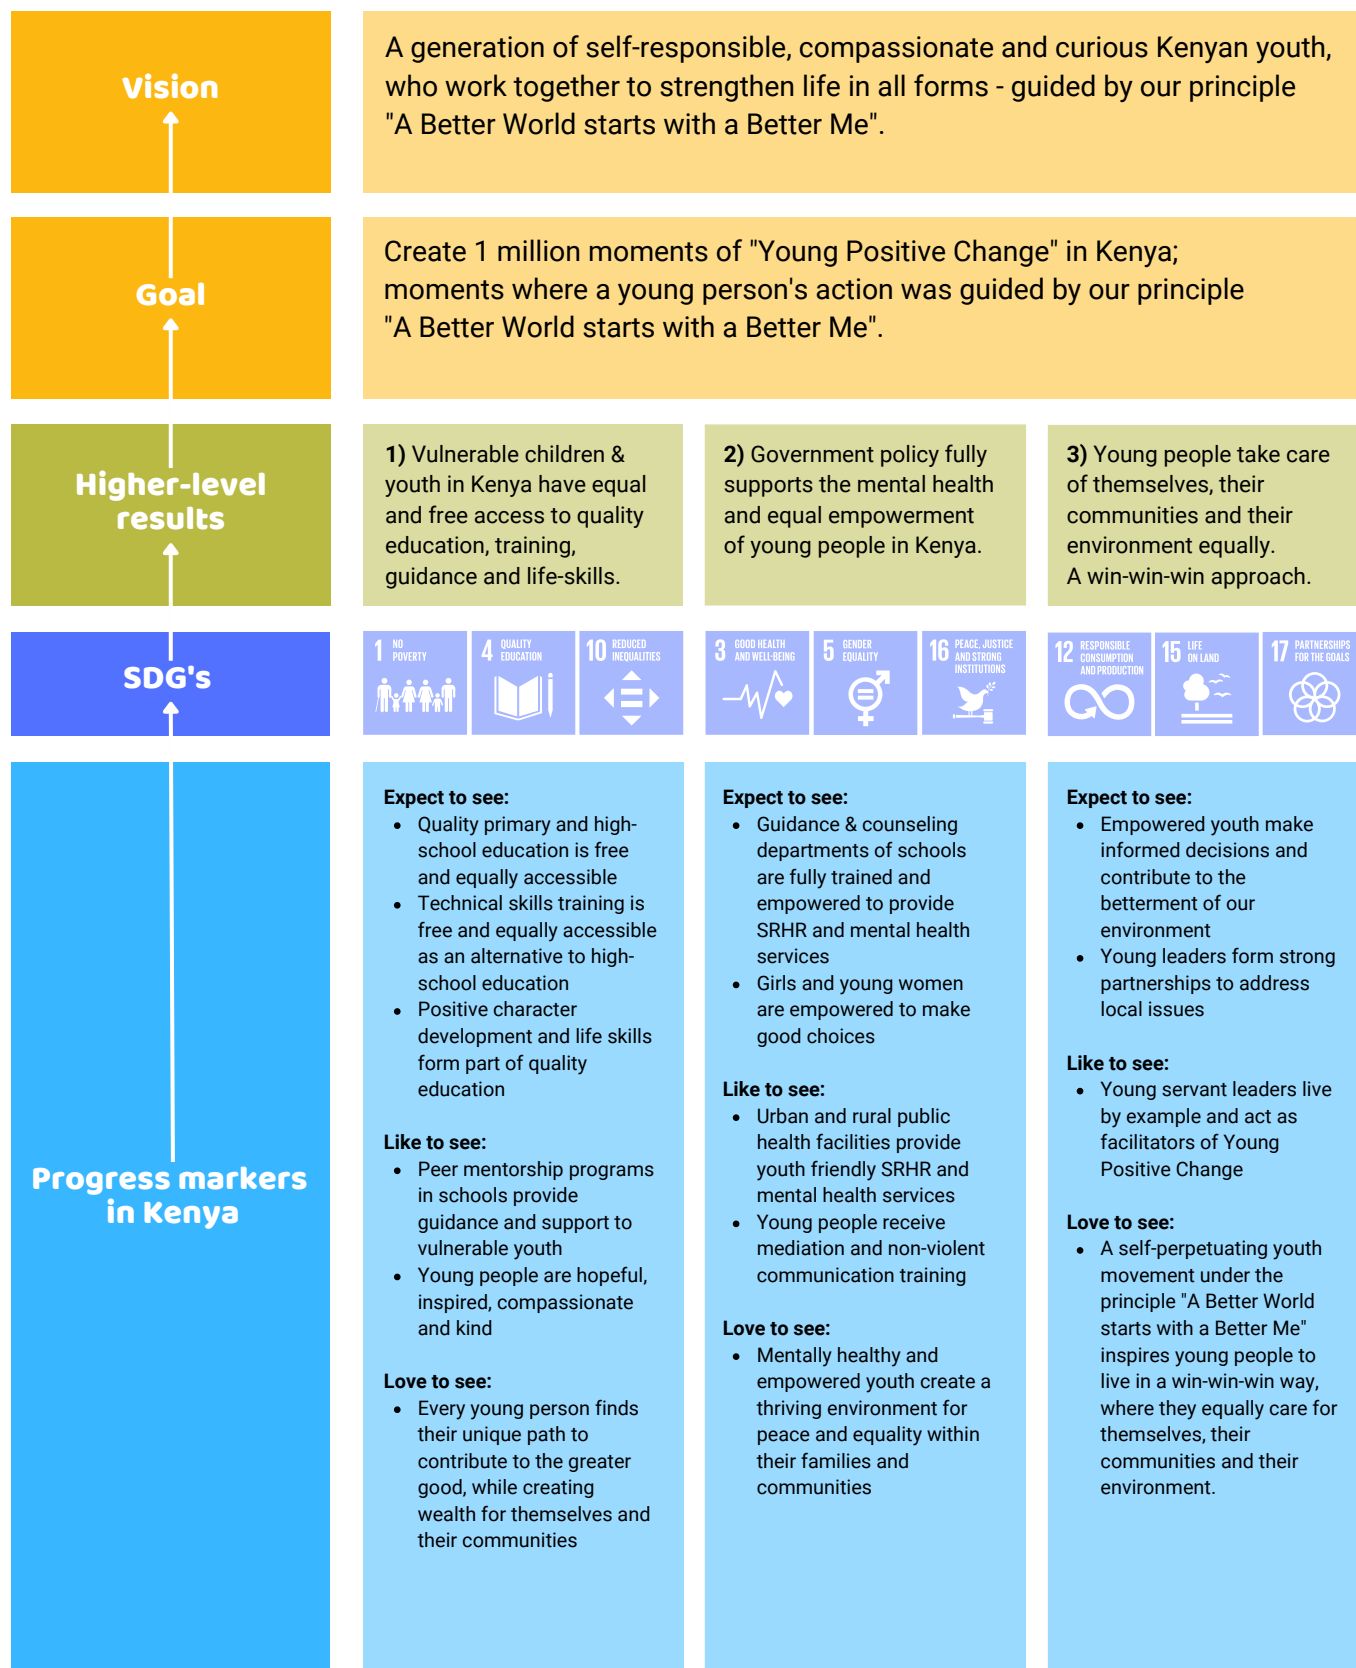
Vision

A generation of self-responsible, compassionate and curious Kenyan youth, who work together to strengthen life in all forms - guided by our principle "A Better World starts with a Better Me".

Goal

Create 1 million moments of "Young Positive Change" in Kenya; moments where a young person's action was guided by our principle "A Better World starts with a Better Me".

Higher-level results

1) Vulnerable children & youth in Kenya have equal and free access to quality education, training, guidance and life-skills.

2) Government policy fully supports the mental health and equal empowerment of young people in Kenya.

3) Young people take care of themselves, their communities and their environment equally. A win-win-win approach.

SDG's

1 NO POVERTY
4 QUALITY EDUCATION
10 REDUCED INEQUALITIES
3 GOOD HEALTH AND WELL-BEING
5 GENDER EQUALITY
16 PEACE, JUSTICE AND STRONG INSTITUTIONS
12 RESPONSIBLE CONSUMPTION AND PRODUCTION
15 LIFE ON LAND
17 PARTNERSHIPS FOR THE GOALS

Progress markers in Kenya

Expect to see:
- Quality primary and high-school education is free and equally accessible
- Technical skills training is free and equally accessible as an alternative to high-school education
- Positive character development and life skills form part of quality education

Like to see:
- Peer mentorship programs in schools provide guidance and support to vulnerable youth
- Young people are hopeful, inspired, compassionate and kind

Love to see:
- Every young person finds their unique path to contribute to the greater good, while creating wealth for themselves and their communities

Expect to see:
- Guidance & counseling departments of schools are fully trained and empowered to provide SRHR and mental health services
- Girls and young women are empowered to make good choices

Like to see:
- Urban and rural public health facilities provide youth friendly SRHR and mental health services
- Young people receive mediation and non-violent communication training

Love to see:
- Mentally healthy and empowered youth create a thriving environment for peace and equality within their families and communities

Expect to see:
- Empowered youth make informed decisions and contribute to the betterment of our environment
- Young leaders form strong partnerships to address local issues

Like to see:
- Young servant leaders live by example and act as facilitators of Young Positive Change

Love to see:
- A self-perpetuating youth movement under the principle "A Better World starts with a Better Me" inspires young people to live in a win-win-win way, where they equally care for themselves, their communities and their environment.